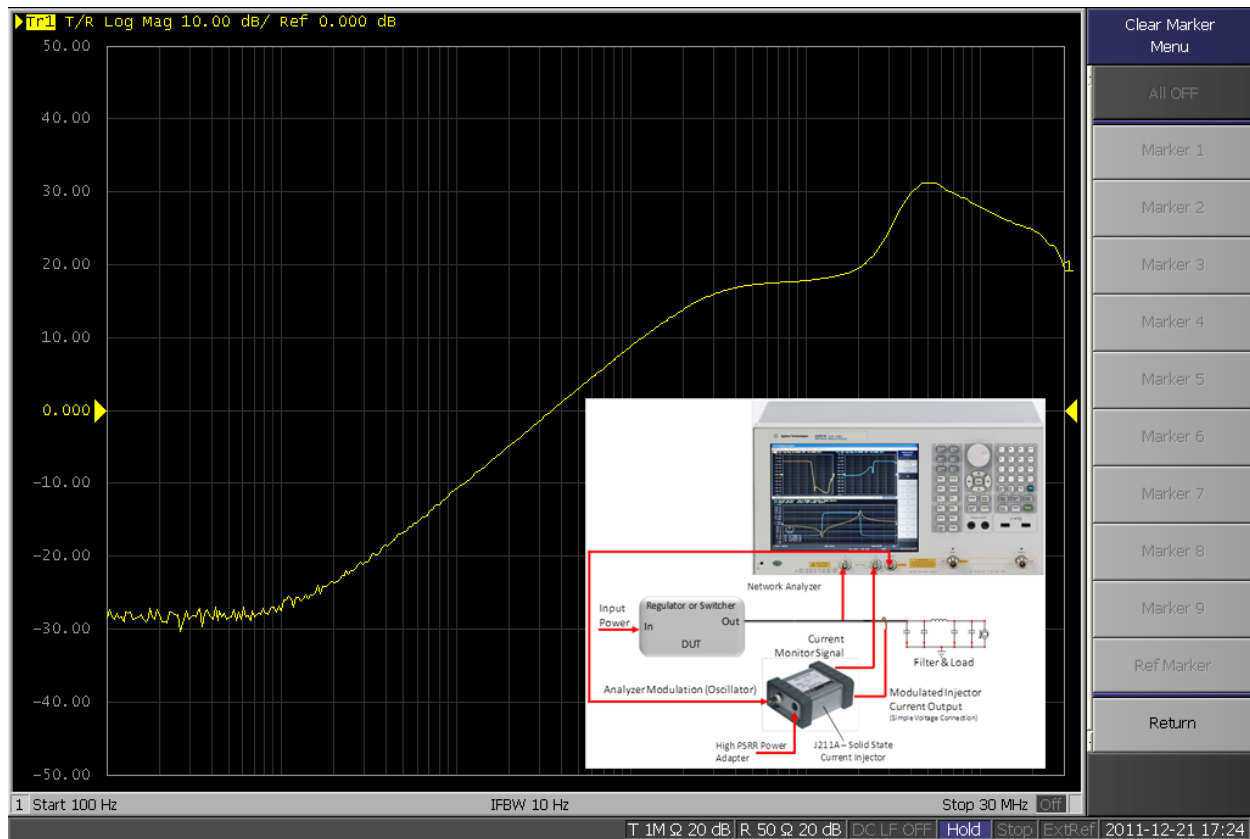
Tr1 T/R Log Mag 10.00 dB/ Ref 0.000 dB

50.00
40.00
30.00
20.00
10.00
0.000
-10.00
-20.00
-30.00
-40.00
-50.00

1

Network Analyzer

Input Power

Regulator or Switcher

In

Out

DUT

Current Monitor Signal

Filter & Load

Analyzer Modulation (Oscillator)

Modulated Injector Current Output

(Simple Voltage Connection)

High PSRR Power Adapter

J211A – Solid State Current Injector

1 Start 100 Hz

IFBW 10 Hz

Stop 30 MHz

Off

Clear Marker Menu

All OFF

Marker 1

Marker 2

Marker 3

Marker 4

Marker 5

Marker 6

Marker 7

Marker 8

Marker 9

Ref Marker

Return

T 1M Ω 20 dB

R 50 Ω 20 dB

DC LF OFF

Hold

Stop

ExtRef

2011-12-21 17:24